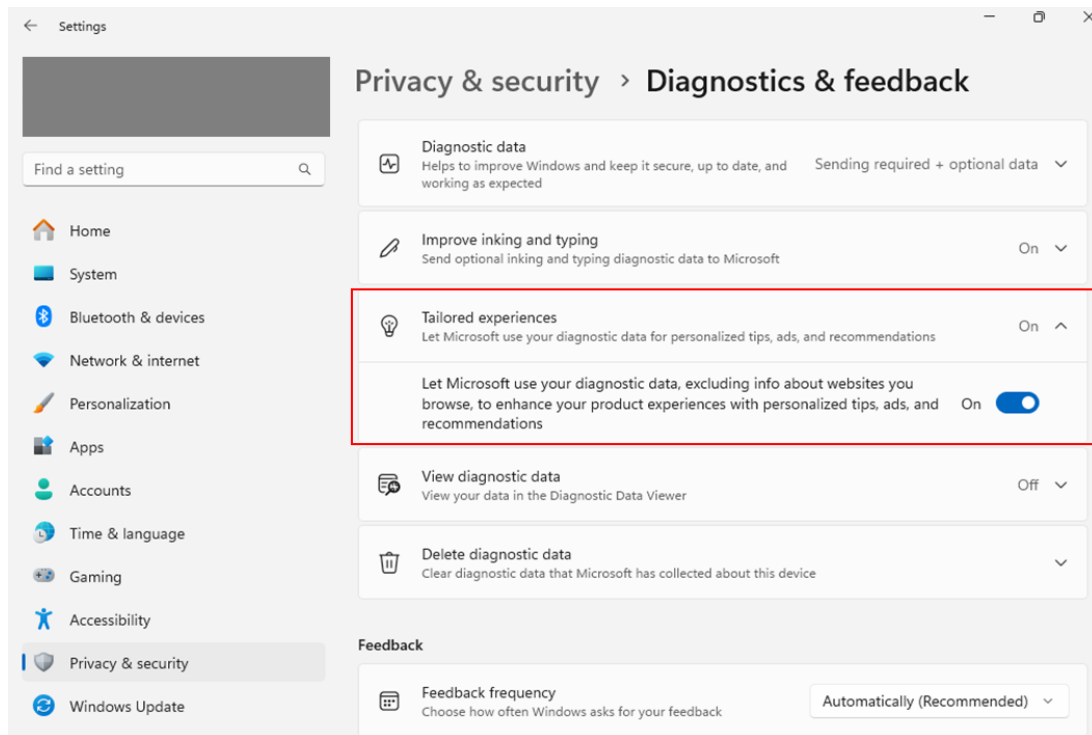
Settings

Find a setting

Home

System

Bluetooth & devices

Network & internet

Personalization

Apps

Accounts

Time & language

Gaming

Accessibility

Privacy & security

Windows Update

Privacy & security › Diagnostics & feedback

Diagnostic data
Helps to improve Windows and keep it secure, up to date, and working as expected
Sending required + optional data

Improve inking and typing
Send optional inking and typing diagnostic data to Microsoft
On

Tailored experiences
Let Microsoft use your diagnostic data for personalized tips, ads, and recommendations
On

Let Microsoft use your diagnostic data, excluding info about websites you browse, to enhance your product experiences with personalized tips, ads, and recommendations
On

View diagnostic data
View your data in the Diagnostic Data Viewer
Off

Delete diagnostic data
Clear diagnostic data that Microsoft has collected about this device

Feedback

Feedback frequency
Choose how often Windows asks for your feedback
Automatically (Recommended)